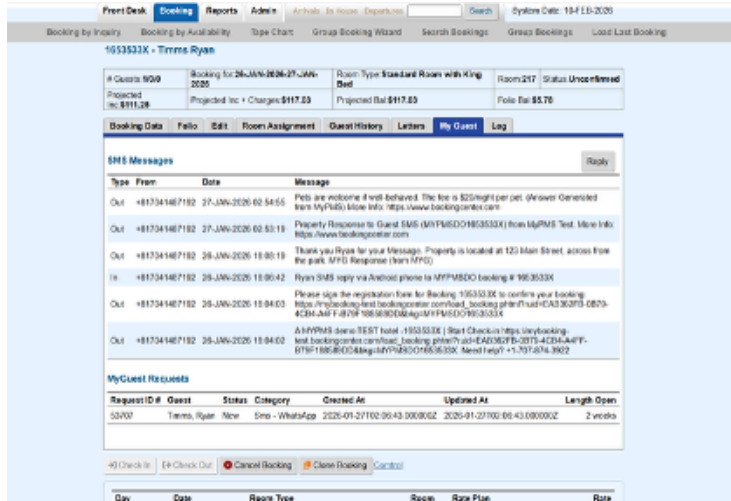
Front Desk Booking Reports Admin Arrivals In House Departures Search System Date: 10-FEB-2026

Booking by Inquiry Booking by Availability Tape Chart Group Booking Wizard Search Bookings Group Bookings Load Last Booking

1653533X - Timms Ryan

| # Guests 5/0/0 | Booking for 26-JAN-2026-27-JAN-2026 | Room Type Standard Room with King Bed | Room 217 | Status Unconfirmed |
|---|---|---|---|---|
| Projected Inc $111.28 | Projected Inc + Charges $117.03 | Projected Bal $117.03 | Folio Bal $5.75 | |

Booking Data Folio Edit Room Assignment Guest History Letters My Guest Log

SMS Messages

Reply

| Type | From | Date | Message |
|---|---|---|---|
| Out | +817341467192 | 27-JAN-2026 02:54:55 | Pets are welcome if well-behaved. The fee is $25/night per pet. (Answer Generated from MyPMS) More Info: https://www.bookingcenter.com |
| Out | +817341467192 | 27-JAN-2026 02:53:19 | Property Response to Guest SMS (MYPMSDO1653533X) from MyPMS Test. More Info: https://www.bookingcenter.com |
| Out | +817341467192 | 26-JAN-2026 15:06:19 | Thank you Ryan for your Message. Property is located at 123 Main Street, across from the park. MYG Response (from MYG) |
| In | +817341467192 | 26-JAN-2026 15:05:42 | Ryan SMS reply via Android phone to MYPMSDO booking # 1653533X |
| Out | +817341467192 | 26-JAN-2026 15:04:03 | Please sign the registration form for Booking 1653533X to confirm your booking: https://mybooking-test.bookingcenter.com/load_booking.phtml?uid=EAD352F0-0B70-4CB4-A4FF-B79F1885BDD8&sig=MYPMSDO1653533X |
| Out | +817341467192 | 26-JAN-2026 15:04:02 | A MYPMS demo TEST hotel -1653533X | Start Check-in https://mybooking-test.bookingcenter.com/load_booking.phtml?uid=EAD352FB-0B70-4CB4-A4FF-B79F1885BDD8&sig=MYPMSDO1653533X Need help? +1-707-874-3922 |

MyGuest Requests

| Request ID # | Guest | Status | Category | Created At | Updated At | Length Open |
|---|---|---|---|---|---|---|
| 53707 | Timms, Ryan | New | Sms - WhatsApp | 2026-01-27T02:06:43.000000Z | 2026-01-27T02:06:43.000000Z | 2 weeks |

Check In Check Out Cancel Booking Clone Booking Cancel

| Day | Date | Room Type | Room | Rate Plan | Rate |
|---|---|---|---|---|---|